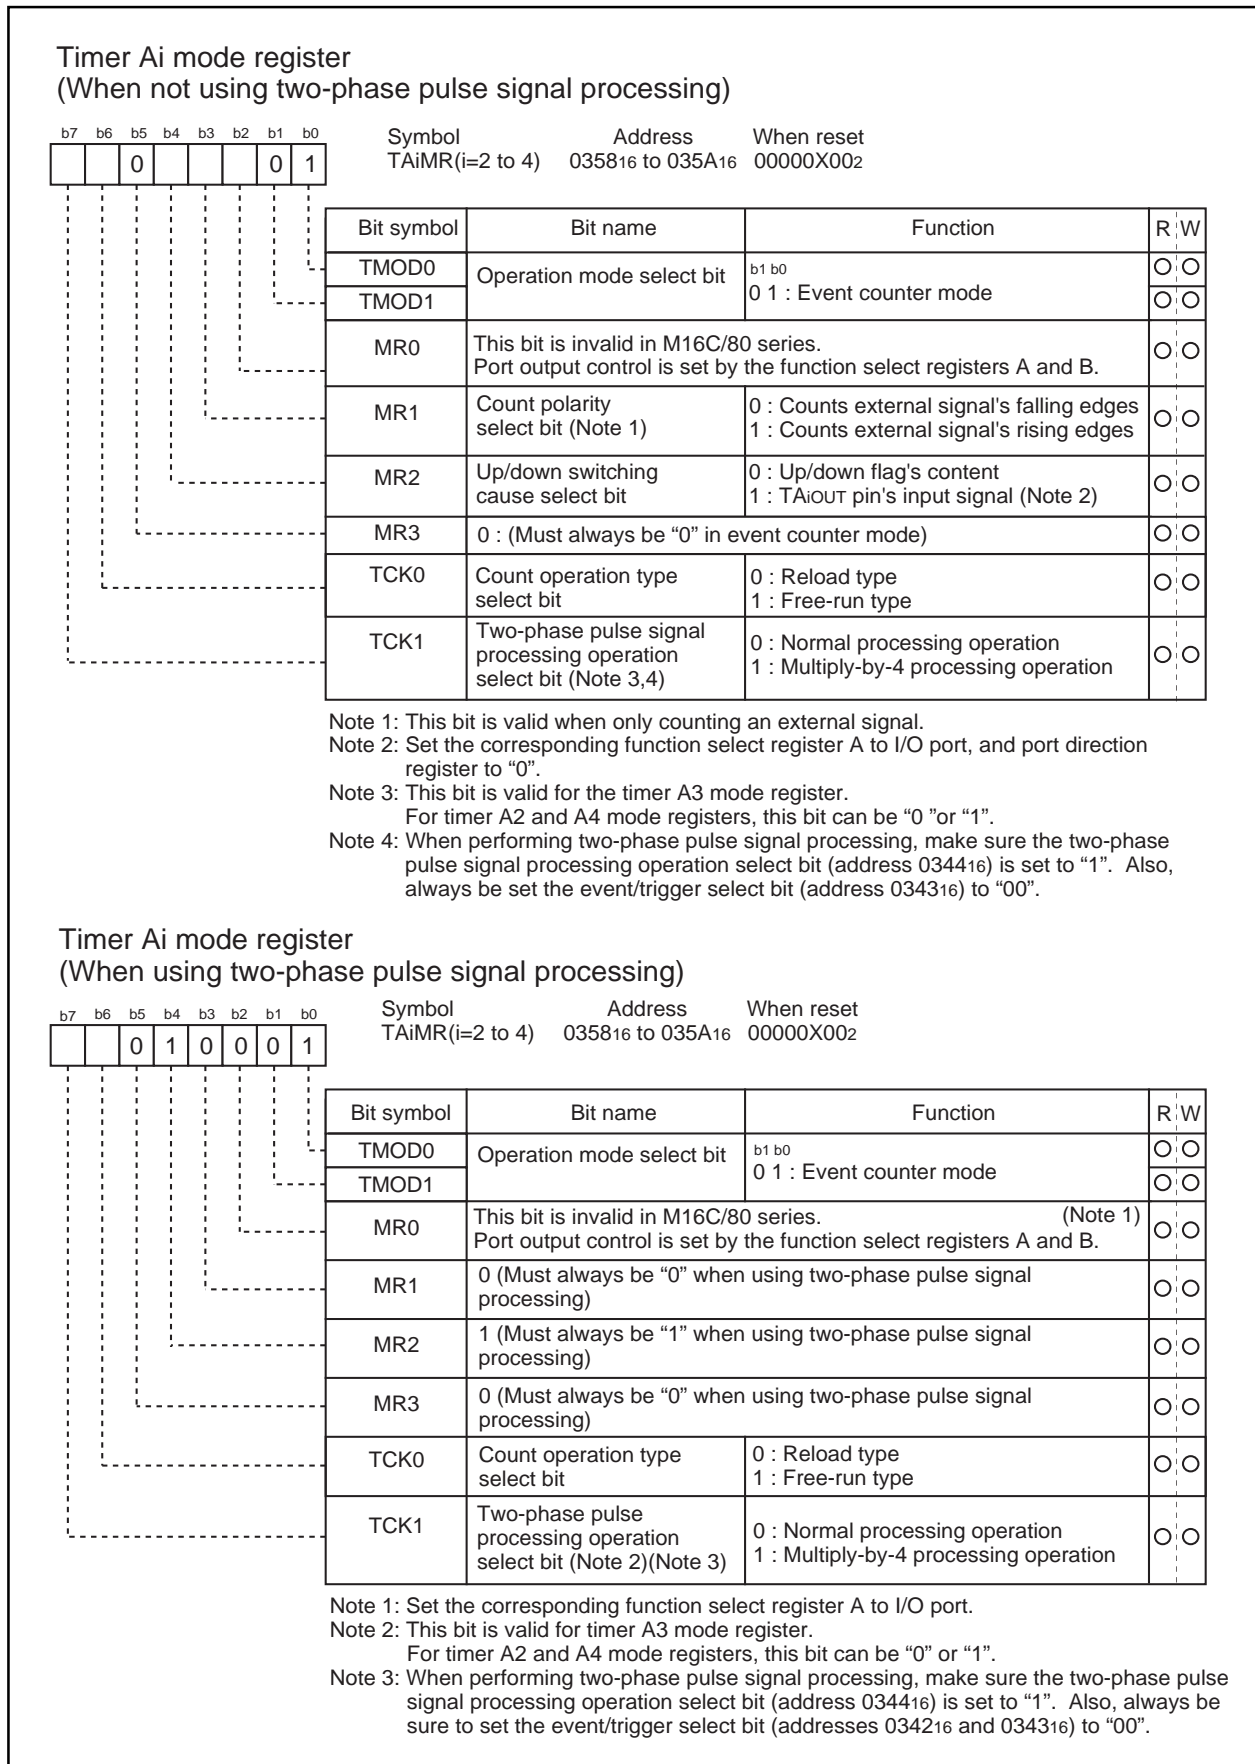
Timer Ai mode register
(When not using two-phase pulse signal processing)

b7 b6 b5 b4 b3 b2 b1 b0
0 0 1

Symbol TAiMR(i=2 to 4) Address $0358_{16}$ to $035A_{16}$ When reset $00000X00_2$

| Bit symbol | Bit name | Function | R | W |
|---|---|---|---|---|
| TMOD0 | Operation mode select bit | b1 b0 0 1 : Event counter mode | O | O |
| TMOD1 | | | O | O |
| MR0 | This bit is invalid in M16C/80 series. Port output control is set by the function select registers A and B. | | O | O |
| MR1 | Count polarity select bit (Note 1) | 0 : Counts external signal's falling edges 1 : Counts external signal's rising edges | O | O |
| MR2 | Up/down switching cause select bit | 0 : Up/down flag's content 1 : TAiOUT pin's input signal (Note 2) | O | O |
| MR3 | 0 : (Must always be "0" in event counter mode) | | O | O |
| TCK0 | Count operation type select bit | 0 : Reload type 1 : Free-run type | O | O |
| TCK1 | Two-phase pulse signal processing operation select bit (Note 3,4) | 0 : Normal processing operation 1 : Multiply-by-4 processing operation | O | O |

Note 1: This bit is valid when only counting an external signal.
Note 2: Set the corresponding function select register A to I/O port, and port direction register to "0".
Note 3: This bit is valid for the timer A3 mode register. For timer A2 and A4 mode registers, this bit can be "0 "or "1".
Note 4: When performing two-phase pulse signal processing, make sure the two-phase pulse signal processing operation select bit (address $0344_{16}$) is set to "1". Also, always be set the event/trigger select bit (address $0343_{16}$) to "00".

Timer Ai mode register
(When using two-phase pulse signal processing)

b7 b6 b5 b4 b3 b2 b1 b0
0 1 0 0 0 1

Symbol TAiMR(i=2 to 4) Address $0358_{16}$ to $035A_{16}$ When reset $00000X00_2$

| Bit symbol | Bit name | Function | R | W |
|---|---|---|---|---|
| TMOD0 | Operation mode select bit | b1 b0 0 1 : Event counter mode | O | O |
| TMOD1 | | | O | O |
| MR0 | This bit is invalid in M16C/80 series. (Note 1) Port output control is set by the function select registers A and B. | | O | O |
| MR1 | 0 (Must always be "0" when using two-phase pulse signal processing) | | O | O |
| MR2 | 1 (Must always be "1" when using two-phase pulse signal processing) | | O | O |
| MR3 | 0 (Must always be "0" when using two-phase pulse signal processing) | | O | O |
| TCK0 | Count operation type select bit | 0 : Reload type 1 : Free-run type | O | O |
| TCK1 | Two-phase pulse processing operation select bit (Note 2)(Note 3) | 0 : Normal processing operation 1 : Multiply-by-4 processing operation | O | O |

Note 1: Set the corresponding function select register A to I/O port.
Note 2: This bit is valid for timer A3 mode register. For timer A2 and A4 mode registers, this bit can be "0" or "1".
Note 3: When performing two-phase pulse signal processing, make sure the two-phase pulse signal processing operation select bit (address $0344_{16}$) is set to "1". Also, always be sure to set the event/trigger select bit (addresses $0342_{16}$ and $0343_{16}$) to "00".